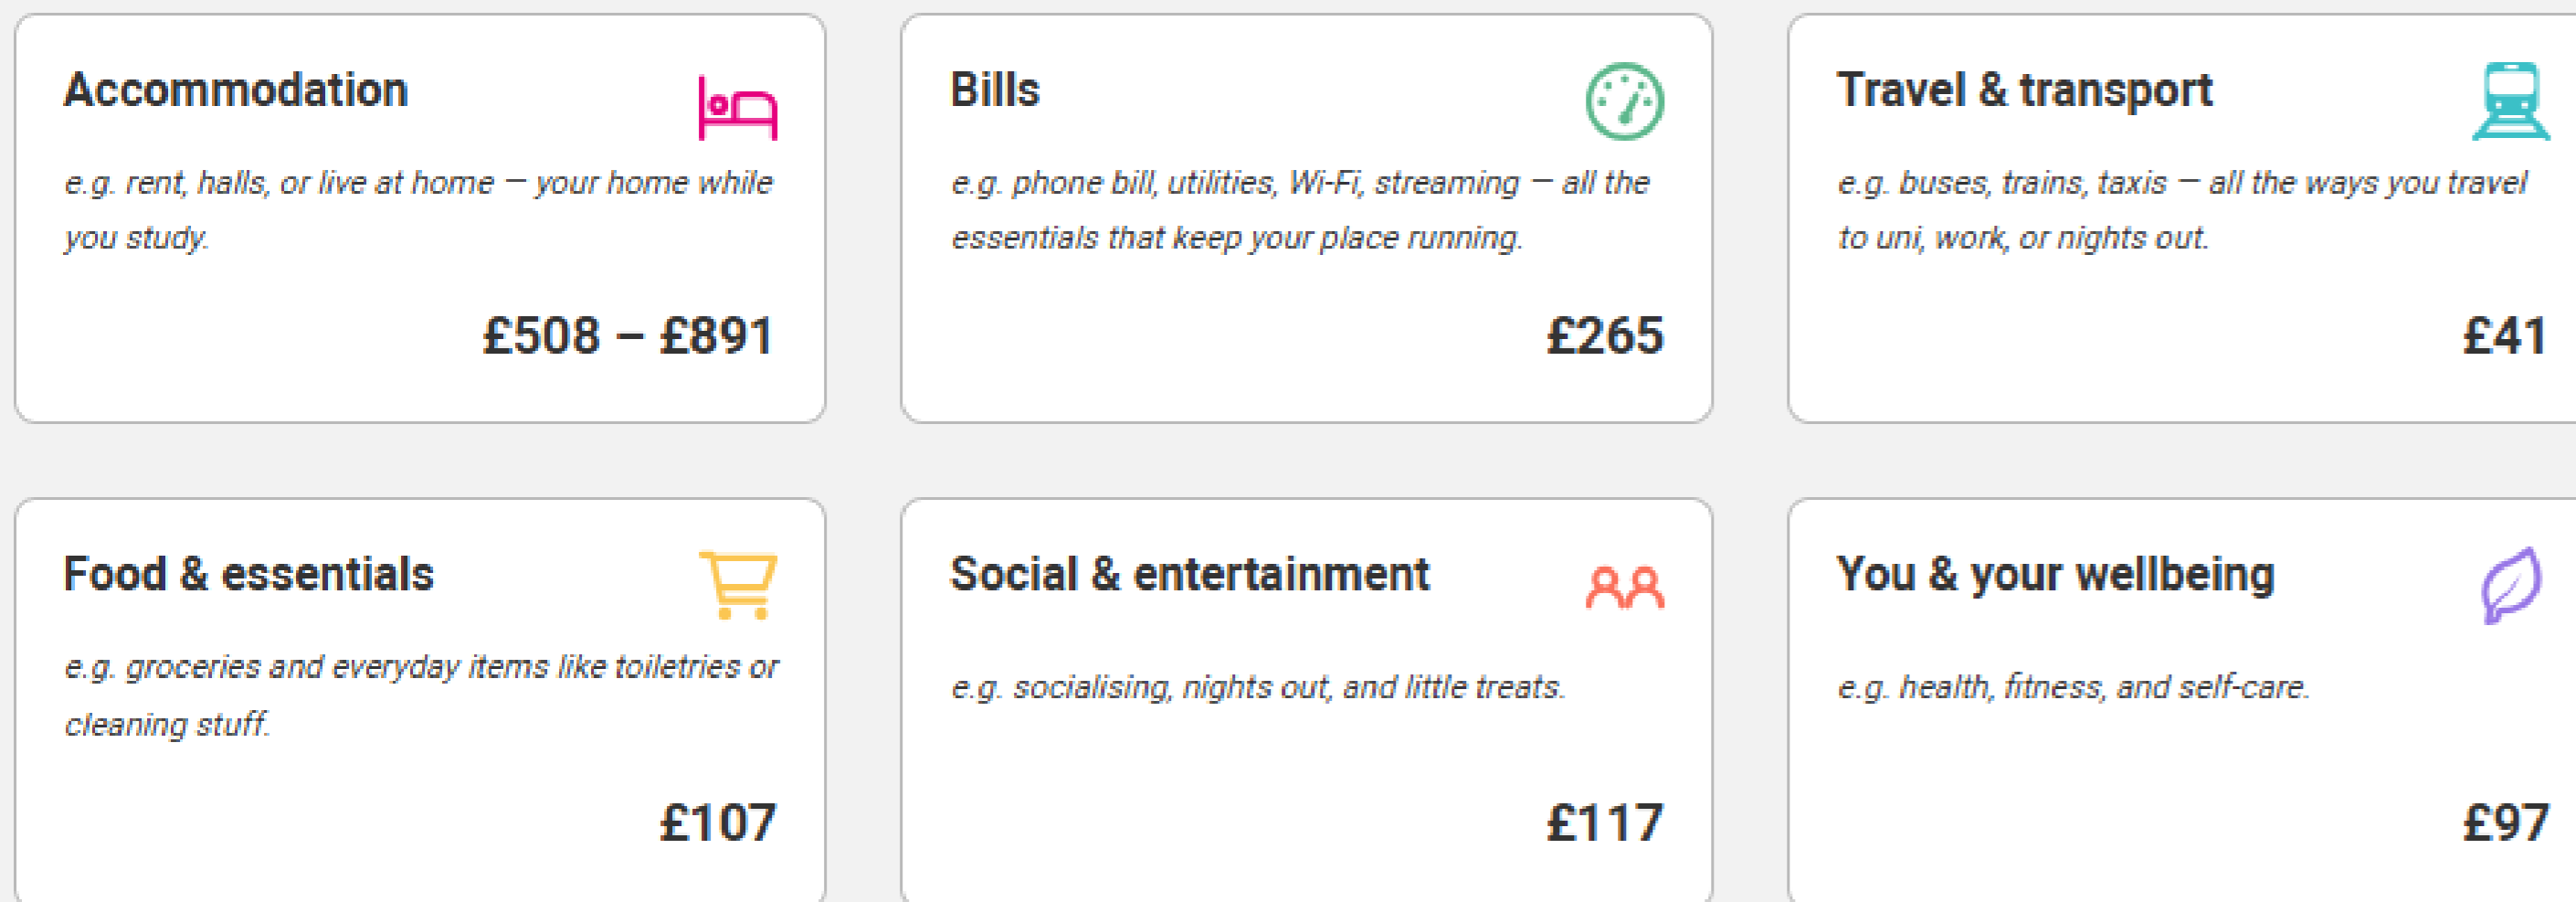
Accommodation

e.g. rent, halls, or live at home — your home while you study.

£508 – £891

Bills

e.g. phone bill, utilities, Wi-Fi, streaming — all the essentials that keep your place running.

£265

Travel & transport

e.g. buses, trains, taxis — all the ways you travel to uni, work, or nights out.

£41

Food & essentials

e.g. groceries and everyday items like toiletries or cleaning stuff.

£107

Social & entertainment

e.g. socialising, nights out, and little treats.

£117

You & your wellbeing

e.g. health, fitness, and self-care.

£97